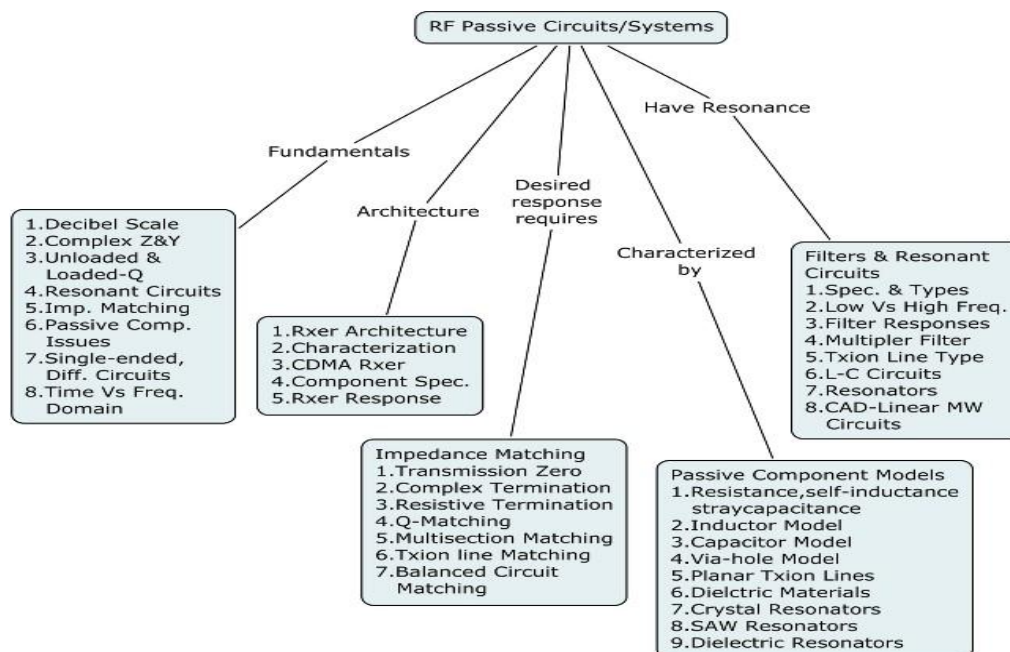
RF Passive Circuits/Systems

Fundamentals

1.Decibel Scale
2.Complex Z&Y
3.Unloaded & Loaded-Q
4.Resonant Circuits
5.Imp. Matching
6.Passive Comp. Issues
7.Single-ended, Diff. Circuits
8.Time Vs Freq. Domain

Architecture

1.Rxer Architecture
2.Characterization
3.CDMA Rxer
4.Component Spec.
5.Rxer Response

Desired response requires

Impedance Matching
1.Transmission Zero
2.Complex Termination
3.Resistive Termination
4.Q-Matching
5.Multisection Matching
6.Txion line Matching
7.Balanced Circuit Matching

Characterized by

Passive Component Models
1.Resistance,self-inductance straycapacitance
2.Inductor Model
3.Capacitor Model
4.Via-hole Model
5.Planar Txion Lines
6.Dielctric Materials
7.Crystal Resonators
8.SAW Resonators
9.Dielectric Resonators

Have Resonance

Filters & Resonant Circuits
1.Spec. & Types
2.Low Vs High Freq.
3.Filter Responses
4.Multipler Filter
5.Txion Line Type
6.L-C Circuits
7.Resonators
8.CAD-Linear MW Circuits